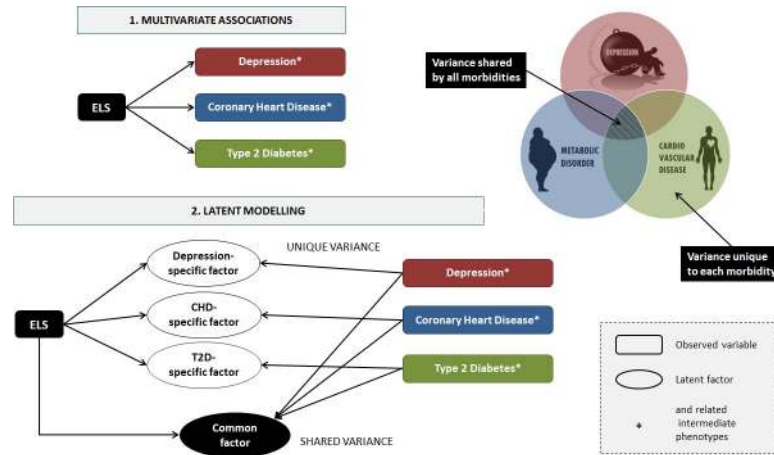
1. MULTIVARIATE ASSOCIATIONS

ELS

Depression*

Coronary Heart Disease*

Type 2 Diabetes*

Variance shared by all morbidities

DEPRESSION

METABOLIC DISORDER

CARDIO VASCULAR DISEASE

Variance unique to each morbidity

2. LATENT MODELLING

UNIQUE VARIANCE

ELS

Depression-specific factor

CHD-specific factor

T2D-specific factor

Common factor

SHARED VARIANCE

Depression*

Coronary Heart Disease*

Type 2 Diabetes*

Observed variable

Latent factor

* and related intermediate phenotypes